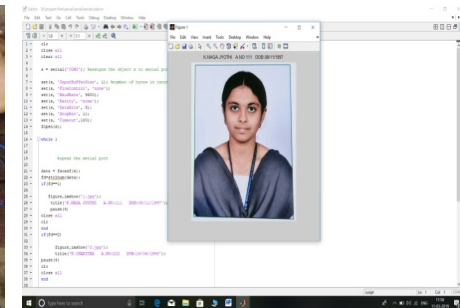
File Edit Text Go Cell Tools Debug Desktop Window Help

1 clc
2 close all
3 clear all
4
5 s = serial('COM1'); %assigns the object s to serial port
6
7 set(s, 'InputBufferSize', 1); %number of bytes in inout
8 set(s, 'FlowControl', 'none');
9 set(s, 'BaudRate', 9600);
10 set(s, 'Parity', 'none');
11 set(s, 'DataBits', 8);
12 set(s, 'StopBit', 1);
13 set(s, 'Timeout',100);
14 fopen(s);
15
16
17 while 1
18
19
20 %open the serial port
21
22 data = fread(s);
23 fprintf(data);
24 if(data==1)
25
26 figure,imshow('1.jpg');
27 title('K.NAGA JYOTHI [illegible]');
28 pause(5)
29 close all
30 clc
31 end
32 if(data==2)
33
34
35 figure,imshow('2.jpg');
36 title('V.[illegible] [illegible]');
37 pause(5)
38 clc
39 close all
40 end

Figure 1
File Edit View Insert Tools Desktop Window Help
K.NAGA JYOTHI A.NO 111 DOB 08/11/1997

Type here to search